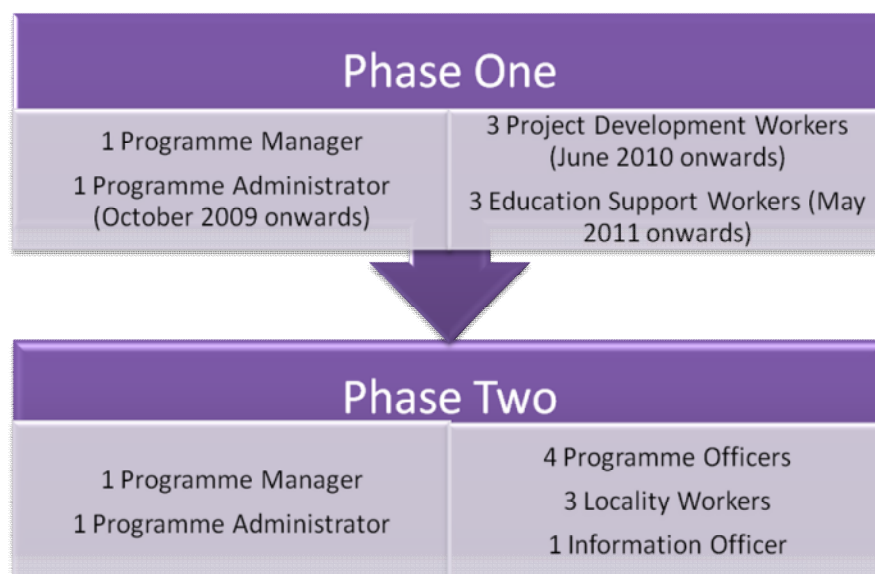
Phase One

1 Programme Manager

1 Programme Administrator (October 2009 onwards)

3 Project Development Workers (June 2010 onwards)

3 Education Support Workers (May 2011 onwards)

Phase Two

1 Programme Manager

1 Programme Administrator

4 Programme Officers

3 Locality Workers

1 Information Officer